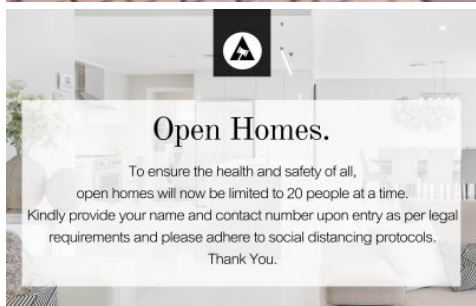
Open Homes.

To ensure the health and safety of all, open homes will now be limited to 20 people at a time. Kindly provide your name and contact number upon entry as per legal requirements and please adhere to social distancing protocols. Thank You.